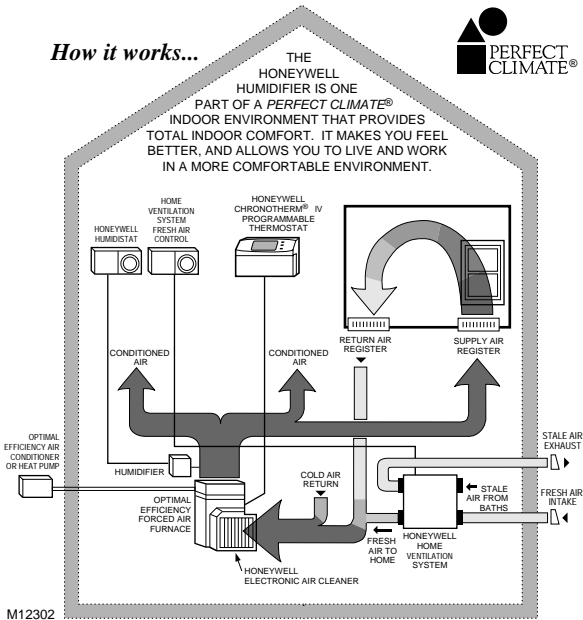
How it works...

PERFECT CLIMATE®

THE HONEYWELL HUMIDIFIER IS ONE PART OF A PERFECT CLIMATE® INDOOR ENVIRONMENT THAT PROVIDES TOTAL INDOOR COMFORT. IT MAKES YOU FEEL BETTER, AND ALLOWS YOU TO LIVE AND WORK IN A MORE COMFORTABLE ENVIRONMENT.

HONEYWELL HUMIDISTAT

HOME VENTILATION SYSTEM FRESH AIR CONTROL

HONEYWELL CHRONOTHERM® IV PROGRAMMABLE THERMOSTAT

RETURN AIR REGISTER

SUPPLY AIR REGISTER

CONDITIONED AIR

CONDITIONED AIR

OPTIMAL EFFICIENCY AIR CONDITIONER OR HEAT PUMP

HUMIDIFIER

STALE AIR EXHAUST

COLD AIR RETURN

STALE AIR FROM BATHS

FRESH AIR INTAKE

OPTIMAL EFFICIENCY FORCED AIR FURNACE

FRESH AIR TO HOME

HONEYWELL HOME VENTILATION SYSTEM

HONEYWELL ELECTRONIC AIR CLEANER

M12302